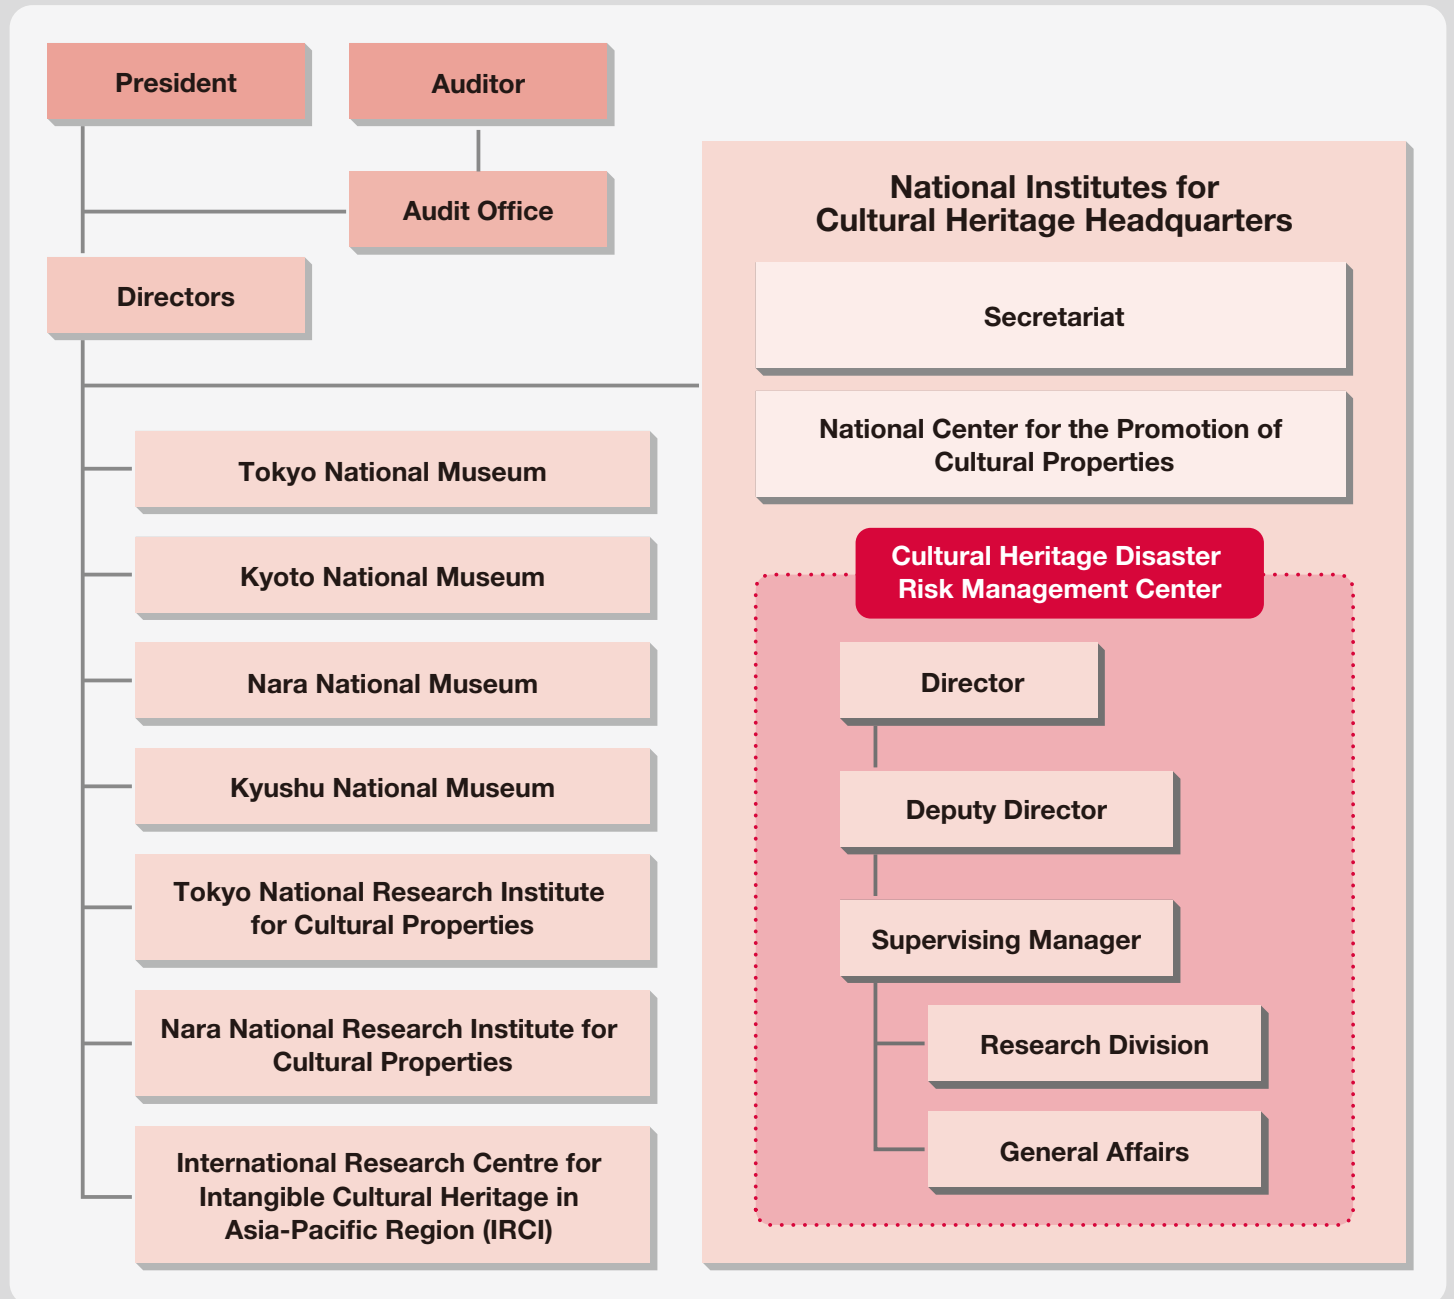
President

Auditor

Audit Office

Directors

Tokyo National Museum

Kyoto National Museum

Nara National Museum

Kyushu National Museum

Tokyo National Research Institute for Cultural Properties

Nara National Research Institute for Cultural Properties

International Research Centre for Intangible Cultural Heritage in Asia-Pacific Region (IRCI)

National Institutes for Cultural Heritage Headquarters

Secretariat

National Center for the Promotion of Cultural Properties

Cultural Heritage Disaster Risk Management Center

Director

Deputy Director

Supervising Manager

Research Division

General Affairs